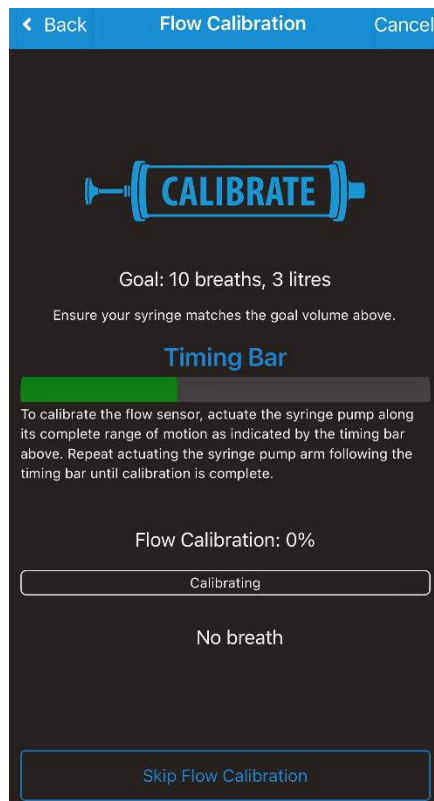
< Back
Flow Calibration
Cancel

CALIBRATE

Goal: 10 breaths, 3 litres

Ensure your syringe matches the goal volume above.

Timing Bar

To calibrate the flow sensor, actuate the syringe pump along its complete range of motion as indicated by the timing bar above. Repeat actuating the syringe pump arm following the timing bar until calibration is complete.

Flow Calibration: 0%

Calibrating

No breath

Skip Flow Calibration